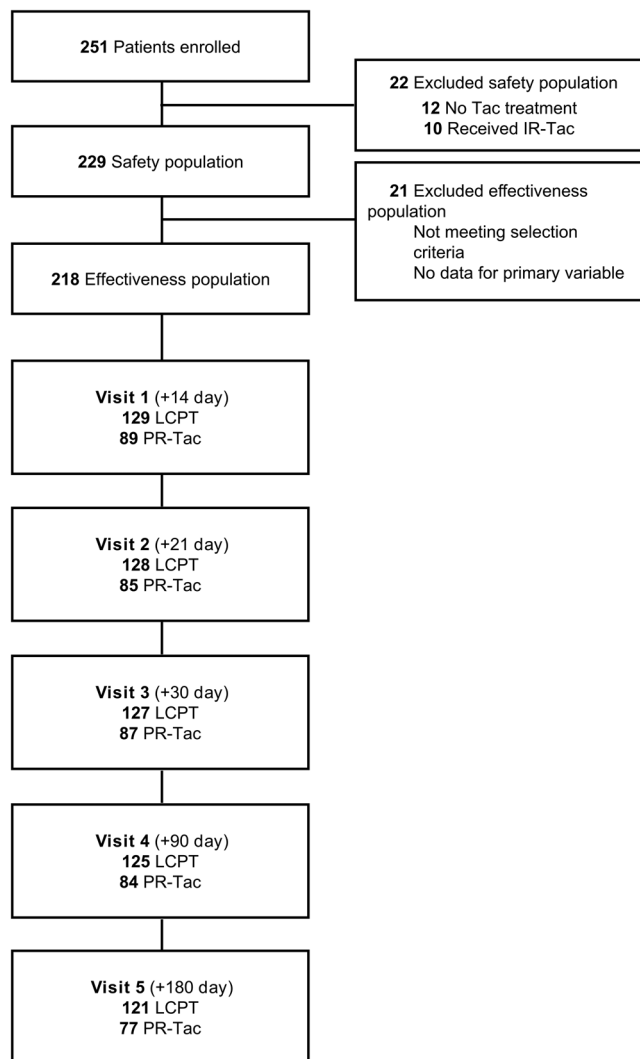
251 Patients enrolled

22 Excluded safety population
12 No Tac treatment
10 Received IR-Tac

229 Safety population

21 Excluded effectiveness population
Not meeting selection criteria
No data for primary variable

218 Effectiveness population

Visit 1 (+14 day)
129 LCPT
89 PR-Tac

Visit 2 (+21 day)
128 LCPT
85 PR-Tac

Visit 3 (+30 day)
127 LCPT
87 PR-Tac

Visit 4 (+90 day)
125 LCPT
84 PR-Tac

Visit 5 (+180 day)
121 LCPT
77 PR-Tac